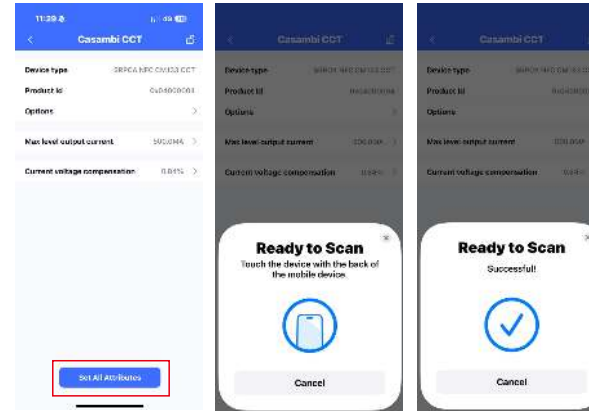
11:39

Casambi CCT

Device type SRPCA NFC CM103 CCT

Product Id 0x04000001

Options

Max level output current 500.0MA

Current voltage compensation 0.01%

Set All Attributes

Casambi CCT

Device type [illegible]

Product Id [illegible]

Options

Max level output current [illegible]

Current voltage compensation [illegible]

Ready to Scan

Touch the device with the back of the mobile device.

Cancel

Casambi CCT

Device type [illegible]

Product Id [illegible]

Options

Max level output current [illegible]

Current voltage compensation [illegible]

Ready to Scan

Successful!

Cancel